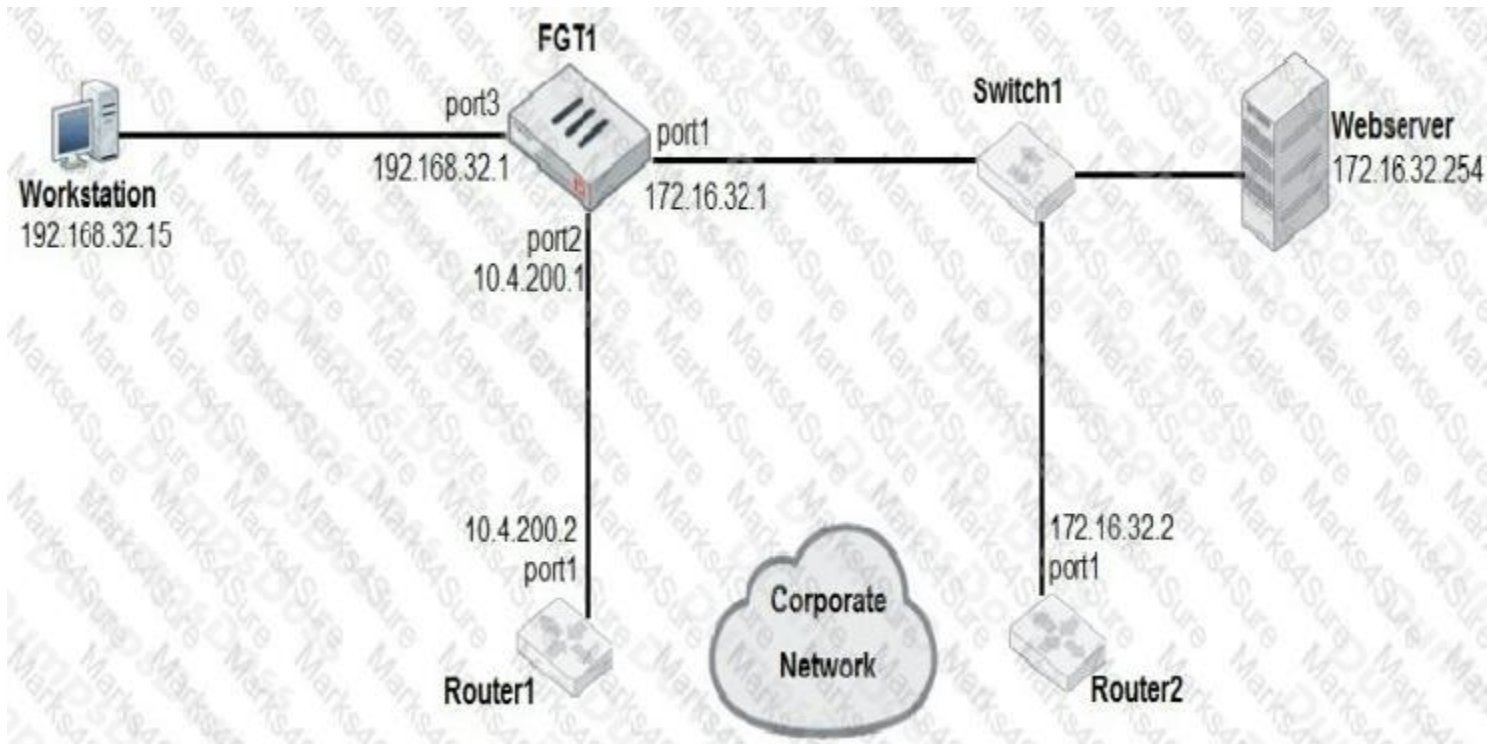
FGT1

port3
192.168.32.1

port1
172.16.32.1

Switch1

Webserver
172.16.32.254

Workstation
192.168.32.15

port2
10.4.200.1

10.4.200.2
port1

Router1

Corporate Network

172.16.32.2
port1

Router2

Marks4Sure